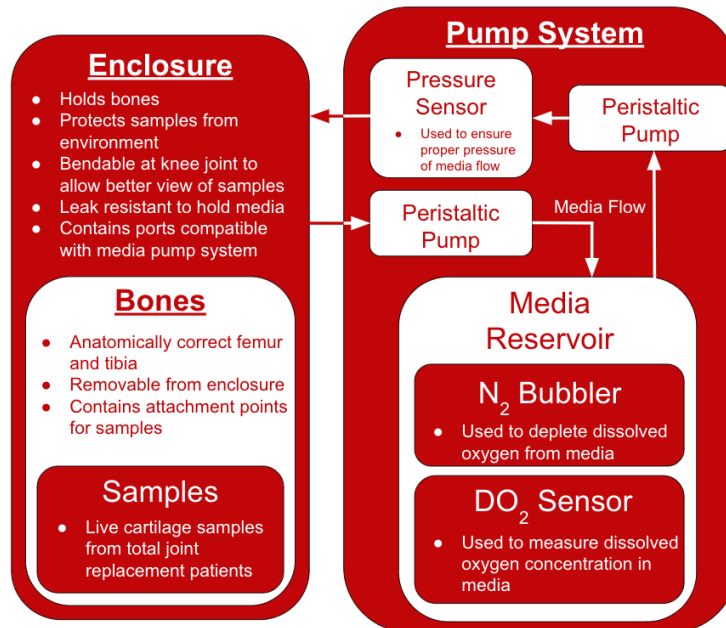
Enclosure

- Holds bones
- Protects samples from environment
- Bendable at knee joint to allow better view of samples
- Leak resistant to hold media
- Contains ports compatible with media pump system

Bones

- Anatomically correct femur and tibia
- Removable from enclosure
- Contains attachment points for samples

Samples

- Live cartilage samples from total joint replacement patients

Pump System

Pressure Sensor

- Used to ensure proper pressure of media flow

Peristaltic Pump

Peristaltic Pump

Media Flow

Media Reservoir

$N_2$ Bubbler

- Used to deplete dissolved oxygen from media

$DO_2$ Sensor

- Used to measure dissolved oxygen concentration in media